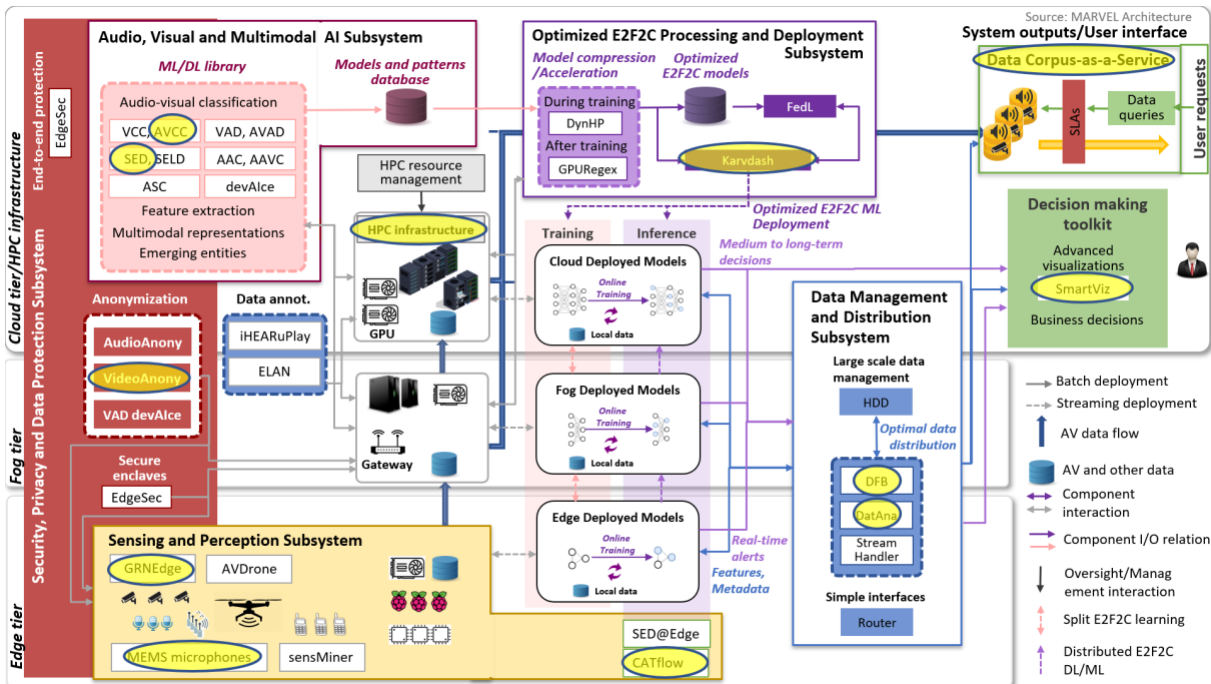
Source: MARVEL Architecture

Cloud tier/HPC infrastructure

Fog tier

Edge tier

Security, Privacy and Data Protection Subsystem

End-to-end protection

EdgeSec

Audio, Visual and Multimodal AI Subsystem

ML/DL library

Audio-visual classification

VCC, AVCC

VAD, AVAD

SED, SELD

AAC, AAVC

ASC

devAIce

Feature extraction

Multimodal representations

Emerging entities

Models and patterns database

Optimized E2F2C Processing and Deployment Subsystem

Model compression /Acceleration

Optimized E2F2C models

During training

DynHP

After training

GPURegex

FedL

Karvdash

Optimized E2F2C ML Deployment

System outputs/User interface

Data Corpus-as-a-Service

SLAs

Data queries

User requests

HPC resource management

HPC infrastructure

GPU

Training

Inference

Medium to long-term decisions

Cloud Deployed Models

Online Training

Local data

Decision making toolkit

Advanced visualizations

SmartViz

Business decisions

Anonymization

AudioAnony

VideoAnony

VAD devAIce

Data annot.

iHEARuPlay

ELAN

Gateway

Fog Deployed Models

Online Training

Local data

Data Management and Distribution Subsystem

Large scale data management

HDD

Optimal data distribution

DFB

DatAna

Stream Handler

Simple interfaces

Router

Secure enclaves

EdgeSec

Edge Deployed Models

Online Training

Local data

Real-time alerts

Features, Metadata

Sensing and Perception Subsystem

GRNEdge

AVDrone

MEMS microphones

sensMiner

SED@Edge

CATflow

Batch deployment

Streaming deployment

AV data flow

AV and other data

Component interaction

Component I/O relation

Oversight/Management interaction

Split E2F2C learning

Distributed E2F2C DL/ML